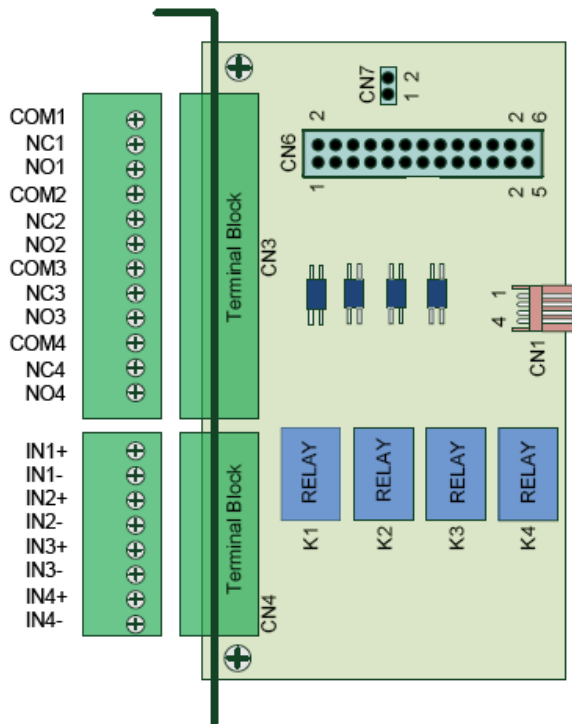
COM1
NC1
NO1
COM2
NC2
NO2
COM3
NC3
NO3
COM4
NC4
NO4

Terminal Block
CN3

CN7
1 2
1 2

CN6
2 26
1 25

1
4
CN1

IN1+
IN1-
IN2+
IN2-
IN3+
IN3-
IN4+
IN4-

Terminal Block
CN4

RELAY
K1
RELAY
K2
RELAY
K3
RELAY
K4